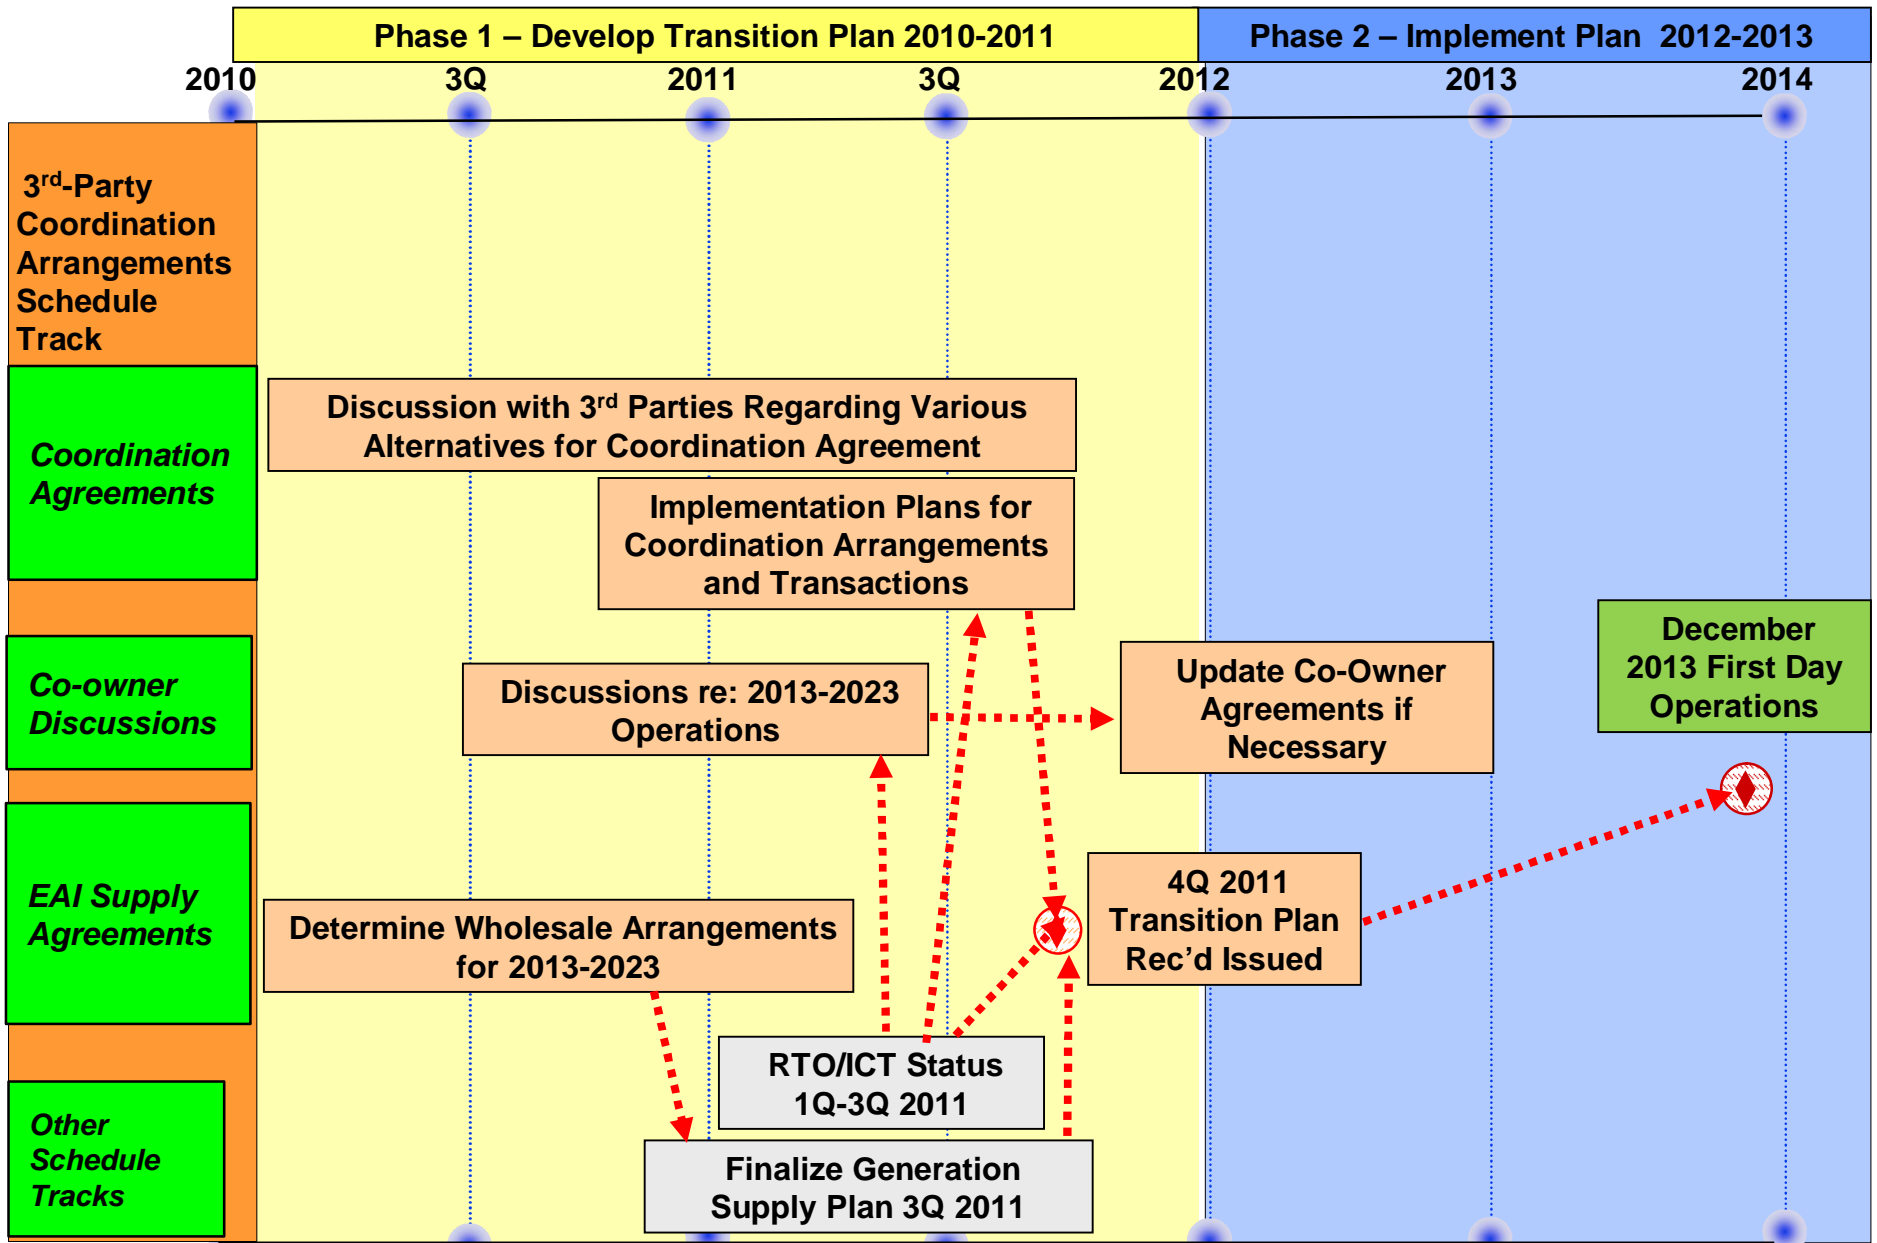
Phase 1 – Develop Transition Plan 2010-2011

Phase 2 – Implement Plan 2012-2013

2010 3Q 2011 3Q 2012 2013 2014

3$^{rd}$-Party Coordination Arrangements Schedule Track

Coordination Agreements

Co-owner Discussions

EAI Supply Agreements

Other Schedule Tracks

Discussion with 3$^{rd}$ Parties Regarding Various Alternatives for Coordination Agreement

Implementation Plans for Coordination Arrangements and Transactions

Discussions re: 2013-2023 Operations

Update Co-Owner Agreements if Necessary

December 2013 First Day Operations

4Q 2011 Transition Plan Rec'd Issued

Determine Wholesale Arrangements for 2013-2023

RTO/ICT Status 1Q-3Q 2011

Finalize Generation Supply Plan 3Q 2011